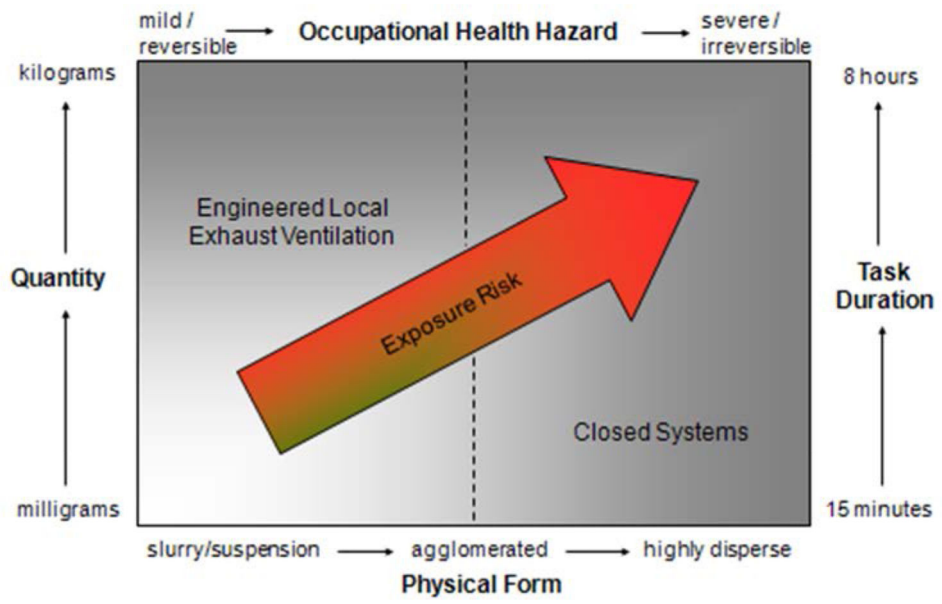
mild / reversible → Occupational Health Hazard → severe / irreversible

kilograms

Quantity

milligrams

8 hours

Task Duration

15 minutes

Engineered Local Exhaust Ventilation

Exposure Risk

Closed Systems

slurry/suspension → agglomerated → highly disperse

Physical Form